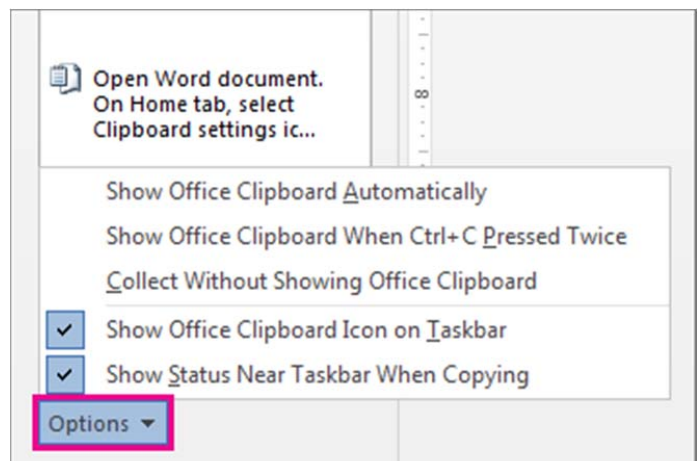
Open Word document. On Home tab, select Clipboard settings ic...

8

Show Office Clipboard Automatically

Show Office Clipboard When Ctrl+C Pressed Twice

Collect Without Showing Office Clipboard

✓ Show Office Clipboard Icon on Taskbar

✓ Show Status Near Taskbar When Copying

Options ▾